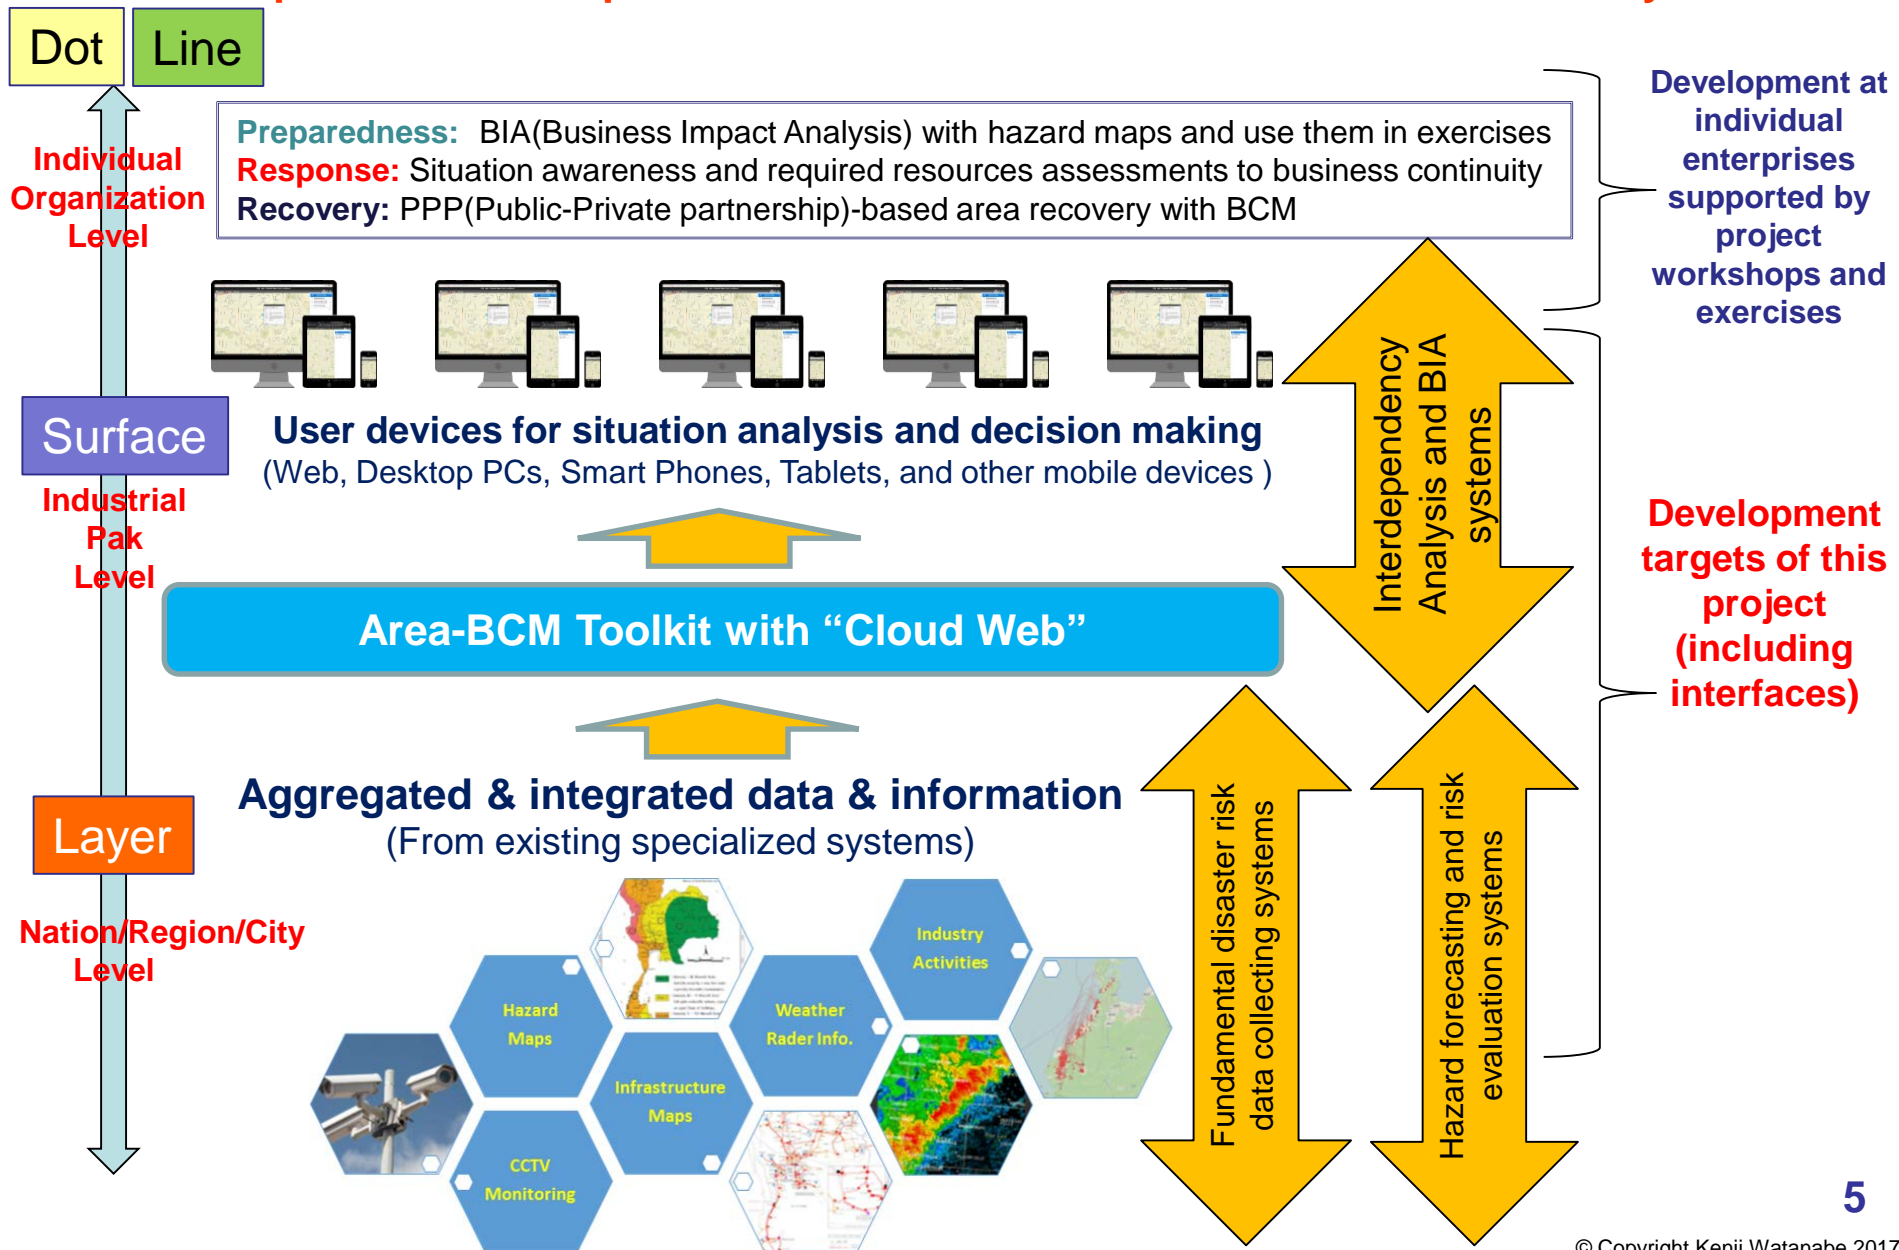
Dot Line

Individual Organization Level

Preparedness: BIA(Business Impact Analysis) with hazard maps and use them in exercises
Response: Situation awareness and required resources assessments to business continuity
Recovery: PPP(Public-Private partnership)-based area recovery with BCM

Development at individual enterprises supported by project workshops and exercises

Surface

Industrial Pak Level

User devices for situation analysis and decision making
(Web, Desktop PCs, Smart Phones, Tablets, and other mobile devices )

Interdependency Analysis and BIA systems

Development targets of this project (including interfaces)

Area-BCM Toolkit with "Cloud Web"

Layer

Aggregated & integrated data & information
(From existing specialized systems)

Nation/Region/City Level

Industry Activities

Hazard Maps

Weather Rader Info.

Infrastructure Maps

CCTV Monitoring

Fundamental disaster risk data collecting systems

Hazard forecasting and risk evaluation systems

5

© Copyright Kenji Watanabe 2017